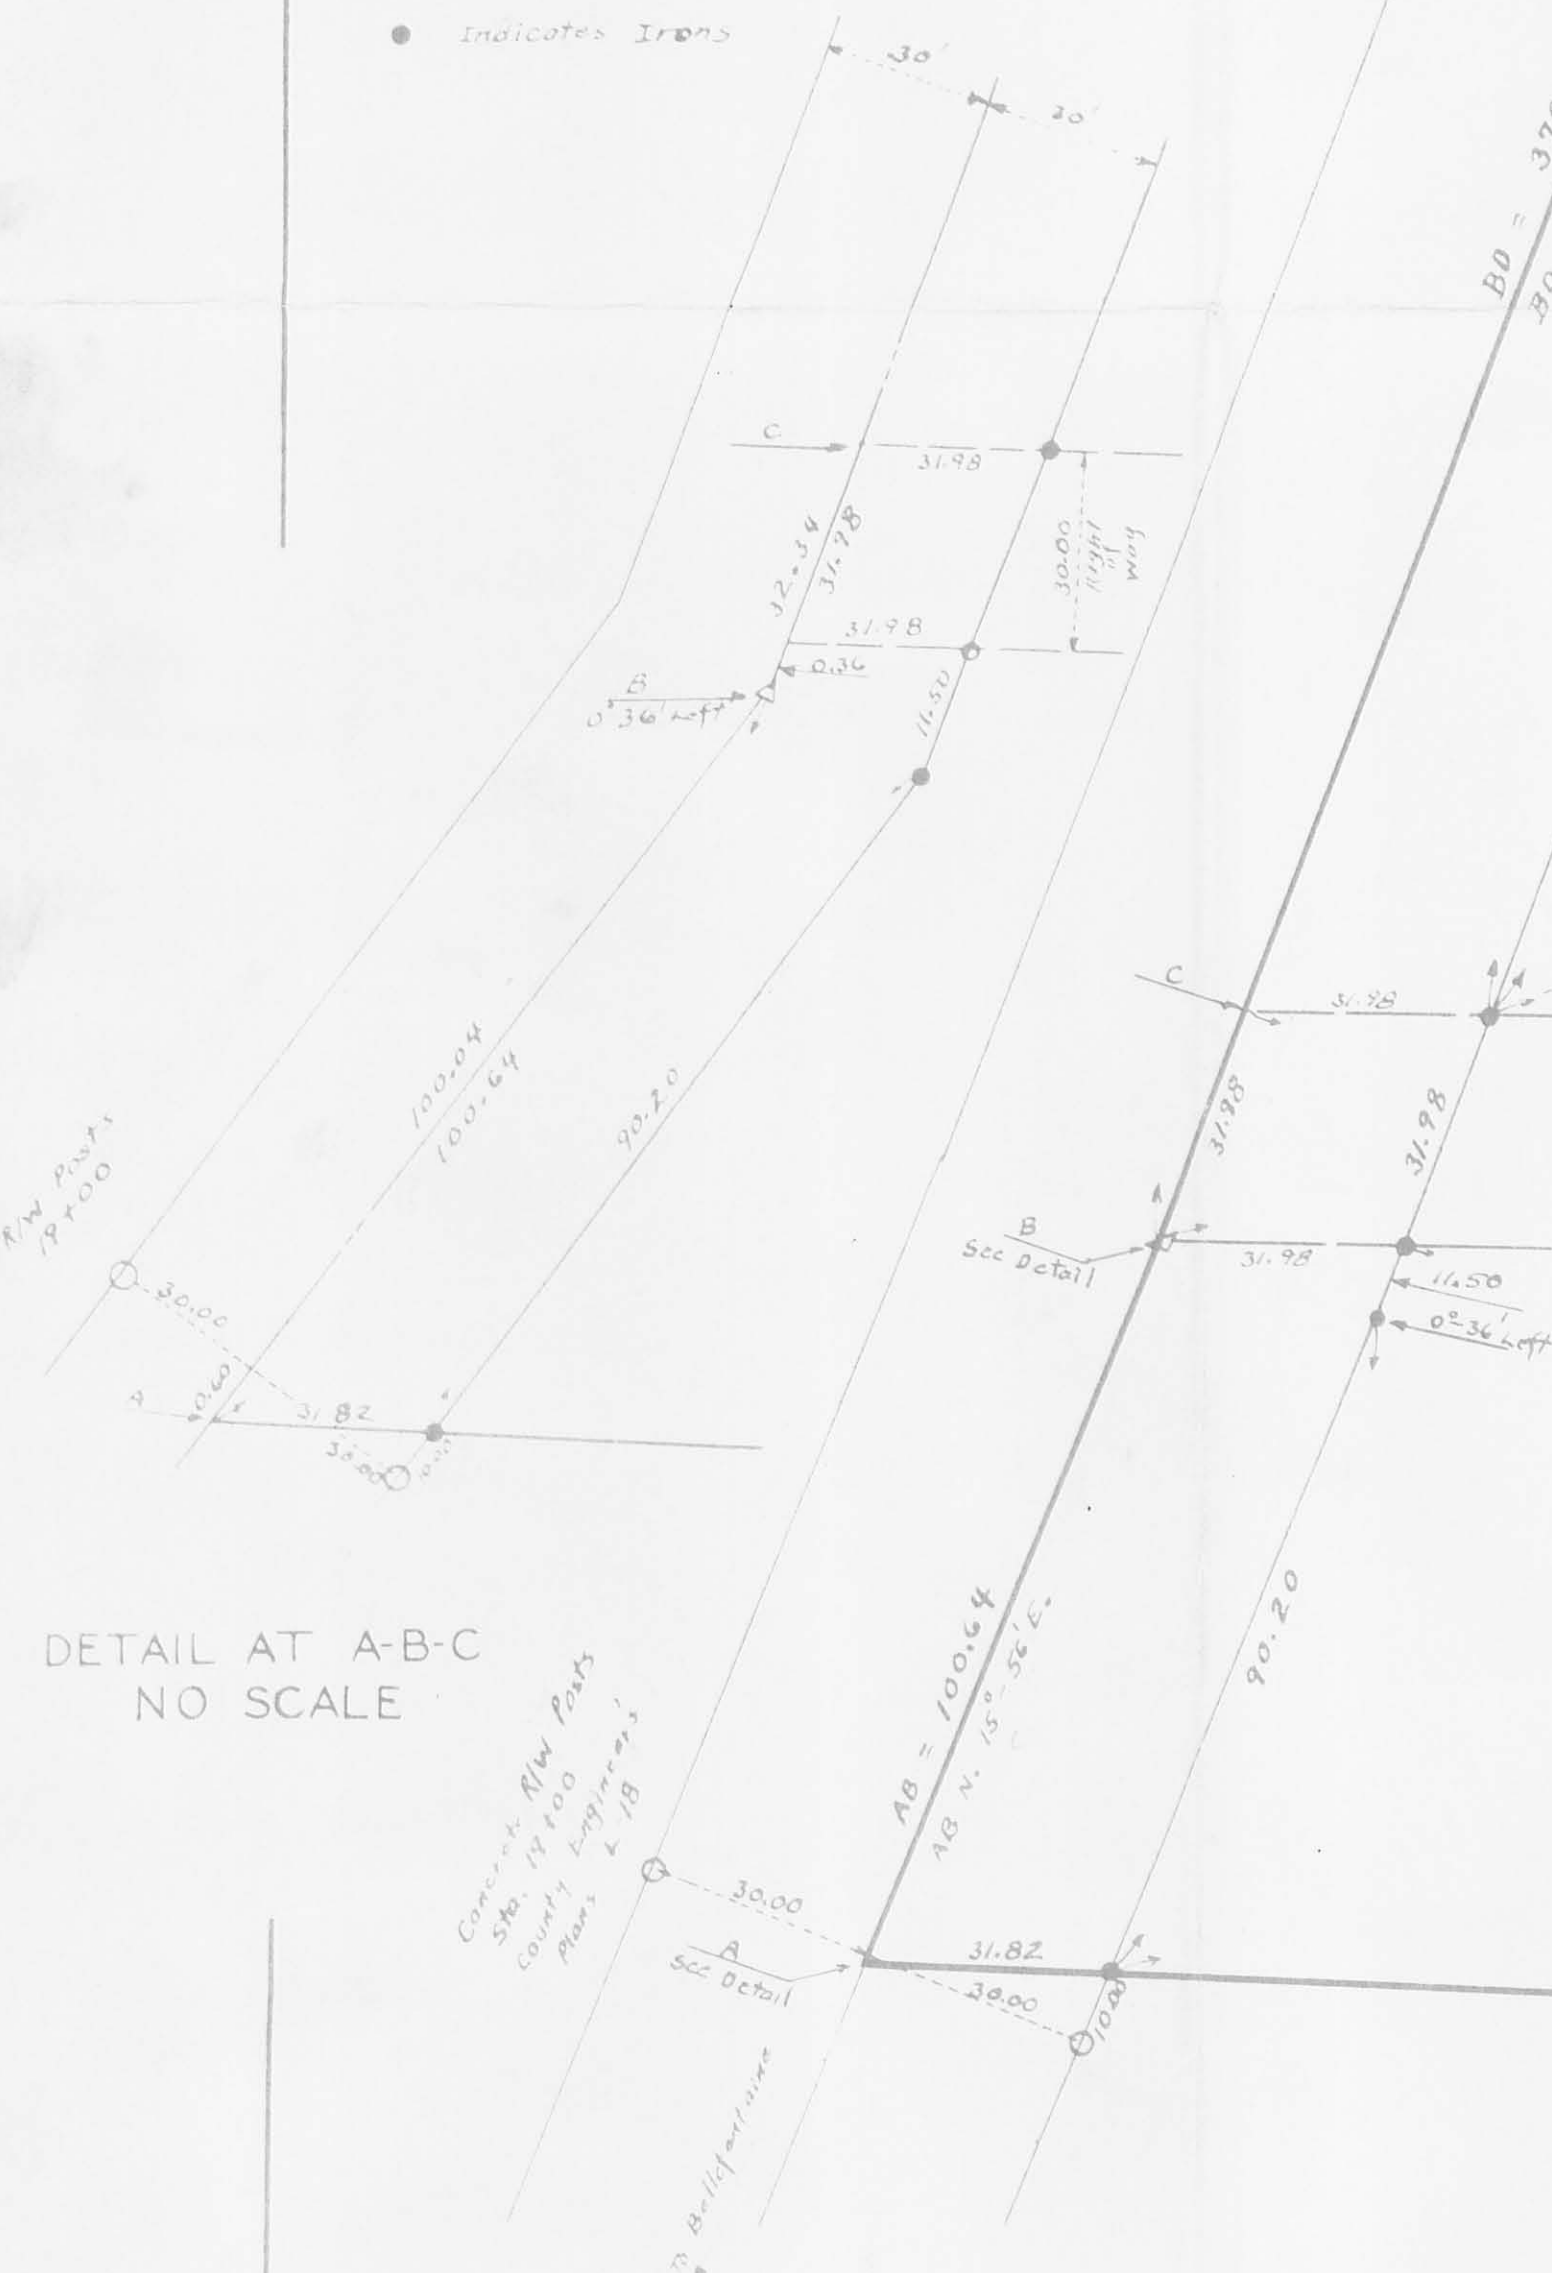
Indicates Irons

30'

30'

BO = 37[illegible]

BO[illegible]

C

31.98

32.34
31.98

30.00
Right of Way

31.98

0.36

B
0°36' Left

11.50

100.04
100.64

90.20

R/W Posts
19+00

30.00

0.60

A

31.82

30.00

0.00

C

31.98

31.98

31.98

B
See Detail

31.98

11.50

0°-36' Left

DETAIL AT A-B-C
NO SCALE

AB = 100.64
AB N. 15°-56' E.

90.20

Concrete R/W Posts
Sta. 19+00
County Engineers'
Plans & 18

30.00

A
See Detail

31.82

30.00

10.00

Bellefontaine